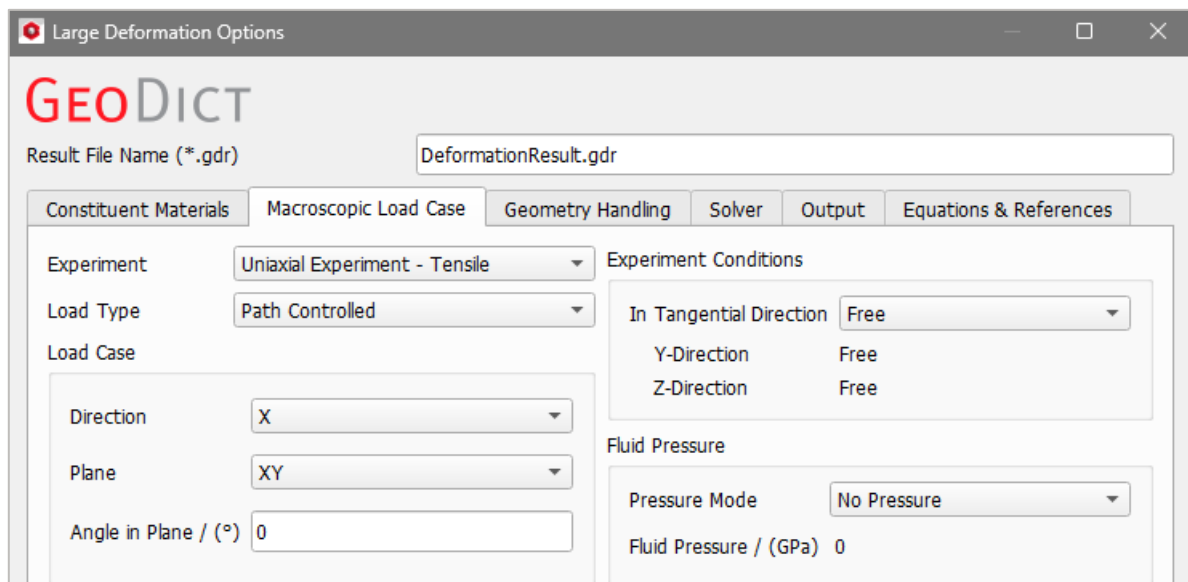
Large Deformation Options

GeoDict

Result File Name (*.gdr) DeformationResult.gdr

Constituent Materials | Macroscopic Load Case | Geometry Handling | Solver | Output | Equations & References

Experiment Uniaxial Experiment - Tensile
Load Type Path Controlled
Load Case
Direction X
Plane XY
Angle in Plane / (°) 0

Experiment Conditions
In Tangential Direction Free
Y-Direction Free
Z-Direction Free

Fluid Pressure
Pressure Mode No Pressure
Fluid Pressure / (GPa) 0